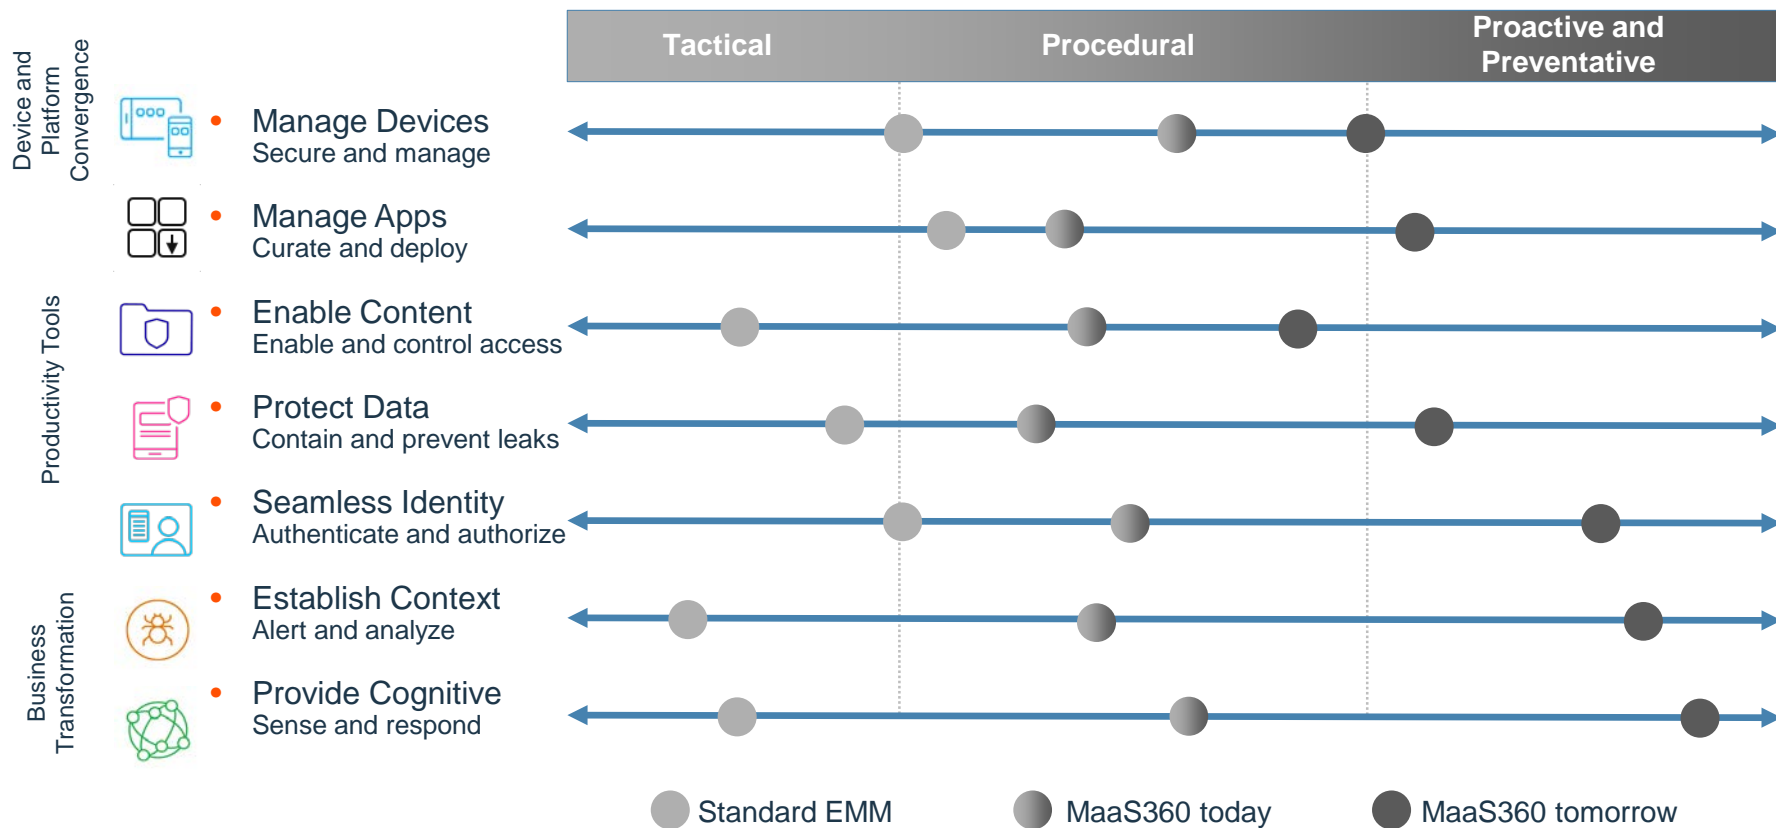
Device and Platform Convergence

Productivity Tools

Business Transformation

Tactical

Procedural

Proactive and Preventative

• Manage Devices
Secure and manage

• Manage Apps
Curate and deploy

• Enable Content
Enable and control access

• Protect Data
Contain and prevent leaks

• Seamless Identity
Authenticate and authorize

• Establish Context
Alert and analyze

• Provide Cognitive
Sense and respond

Standard EMM

MaaS360 today

MaaS360 tomorrow